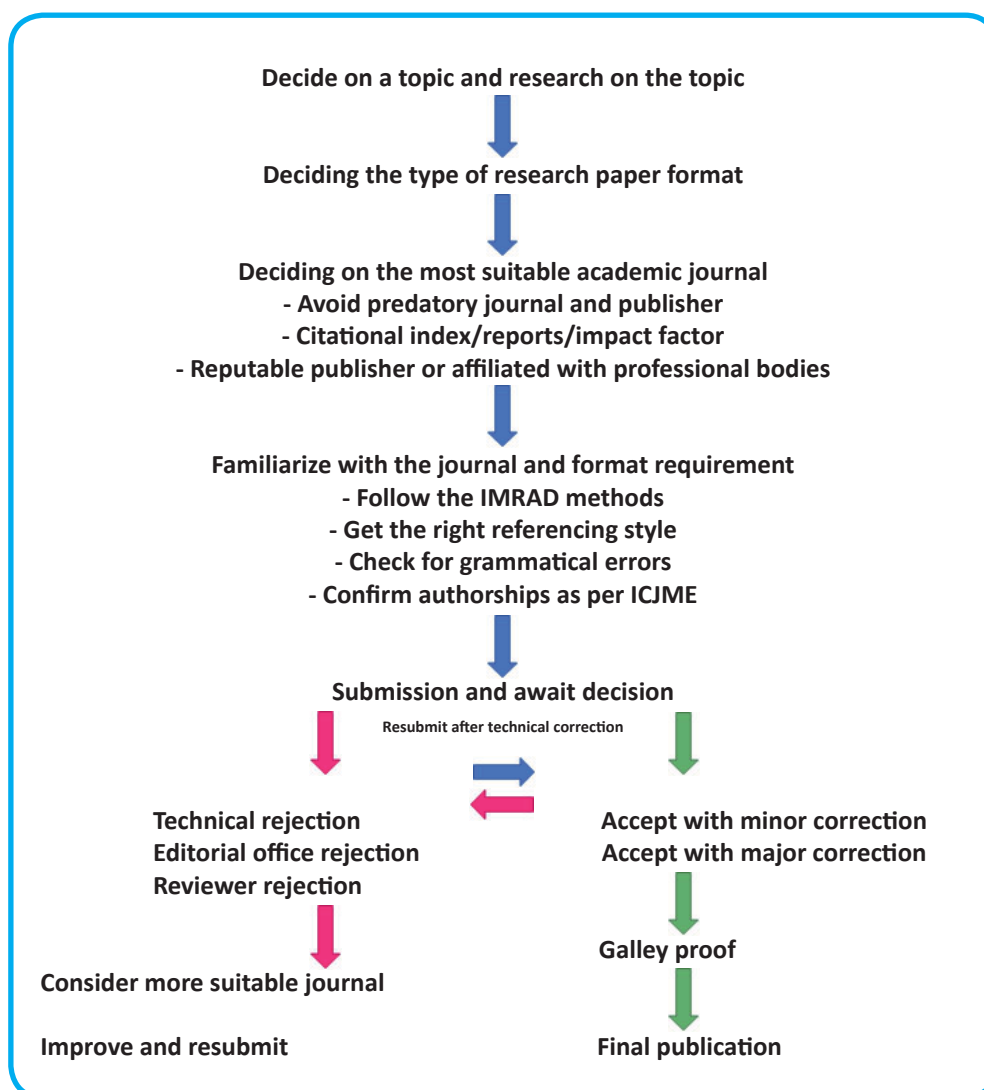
Decide on a topic and research on the topic

Deciding the type of research paper format

Deciding on the most suitable academic journal
- Avoid predatory journal and publisher
- Citational index/reports/impact factor
- Reputable publisher or affiliated with professional bodies

Familiarize with the journal and format requirement
- Follow the IMRAD methods
- Get the right referencing style
- Check for grammatical errors
- Confirm authorships as per ICJME

Submission and await decision

Resubmit after technical correction

Technical rejection
Editorial office rejection
Reviewer rejection

Accept with minor correction
Accept with major correction

Consider more suitable journal

Galley proof

Improve and resubmit

Final publication